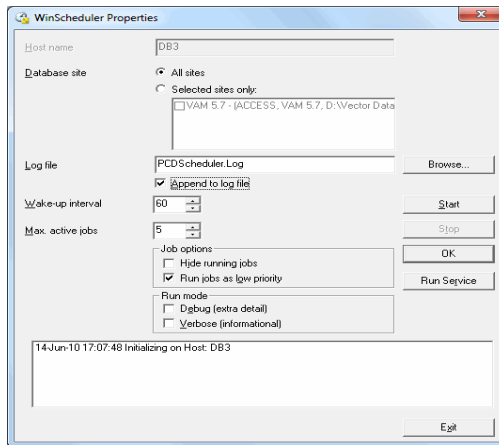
WinScheduler Properties

Host name DB3

Database site
All sites
Selected sites only:
VAM 5.7 - (ACCESS, VAM 5.7, D:\Vector Data

Log file PCDScheduler.Log Browse...
Append to log file

Wake-up interval 60 Start

Max. active jobs 5 Stop

Job options
Hide running jobs
Run jobs as low priority

OK

Run Service

Run mode
Debug (extra detail)
Verbose (informational)

14-Jun-10 17:07:48 Initializing on Host: DB3

Exit